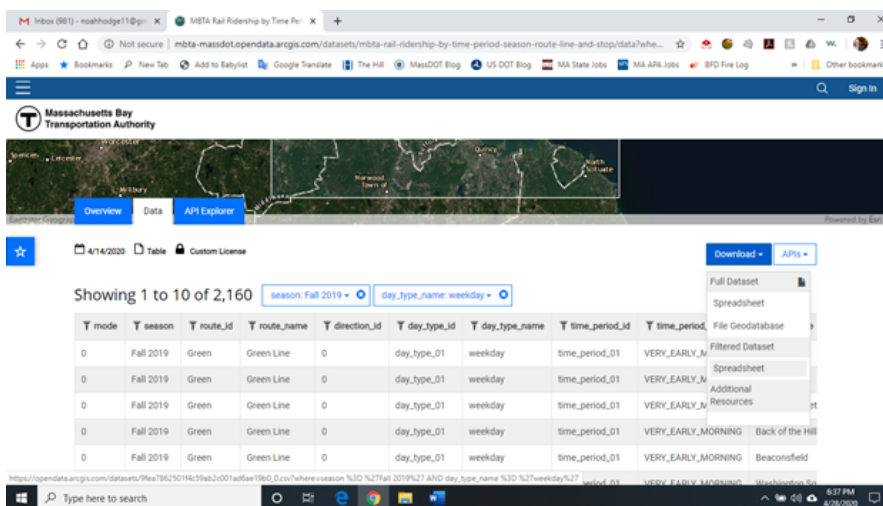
M Inbox (981) - noahhodge11@gm ×
MBTA Rail Ridership by Time Per ×
+

Not secure | mbta-massdot.opendata.arcgis.com/datasets/mbta-rail-ridership-by-time-period-season-route-line-and-stop/data?whe...

Apps Bookmarks New Tab Add to Babylist Google Translate The Hill MassDOT Blog US DOT Blog MA State Jobs MA APA Jobs BFD Fire Log » Other bookmarks

Sign In

Massachusetts Bay Transportation Authority

Worcester Leicester Spencer Millbury Norwood Town of Quincy North Scituate

Esri/Intor Geograp
Powered by Esri

Overview Data API Explorer

4/14/2020 Table Custom License

Download ▾ APIs ▾

Full Dataset
Spreadsheet
File Geodatabase
Filtered Dataset
Spreadsheet
Additional Resources

Showing 1 to 10 of 2,160 season: Fall 2019 ▾ day_type_name: weekday ▾

| mode | season | route_id | route_name | direction_id | day_type_id | day_type_name | time_period_id | time_period_ | |
|---|---|---|---|---|---|---|---|---|---|
| 0 | Fall 2019 | Green | Green Line | 0 | day_type_01 | weekday | time_period_01 | VERY_EARLY_M | |
| 0 | Fall 2019 | Green | Green Line | 0 | day_type_01 | weekday | time_period_01 | VERY_EARLY_M | |
| 0 | Fall 2019 | Green | Green Line | 0 | day_type_01 | weekday | time_period_01 | VERY_EARLY_M | et |
| 0 | Fall 2019 | Green | Green Line | 0 | day_type_01 | weekday | time_period_01 | VERY_EARLY_MORNING | Back of the Hill |
| 0 | Fall 2019 | Green | Green Line | 0 | day_type_01 | weekday | time_period_01 | VERY_EARLY_MORNING | Beaconsfield |

https://opendata.arcgis.com/datasets/9fea7862501f4c59ab2c001ad6ae19b0_0.csv?where=season %3D %27Fall 2019%27 AND day_type_name %3D %27weekday%27

Type here to search

6:37 PM
4/28/2020